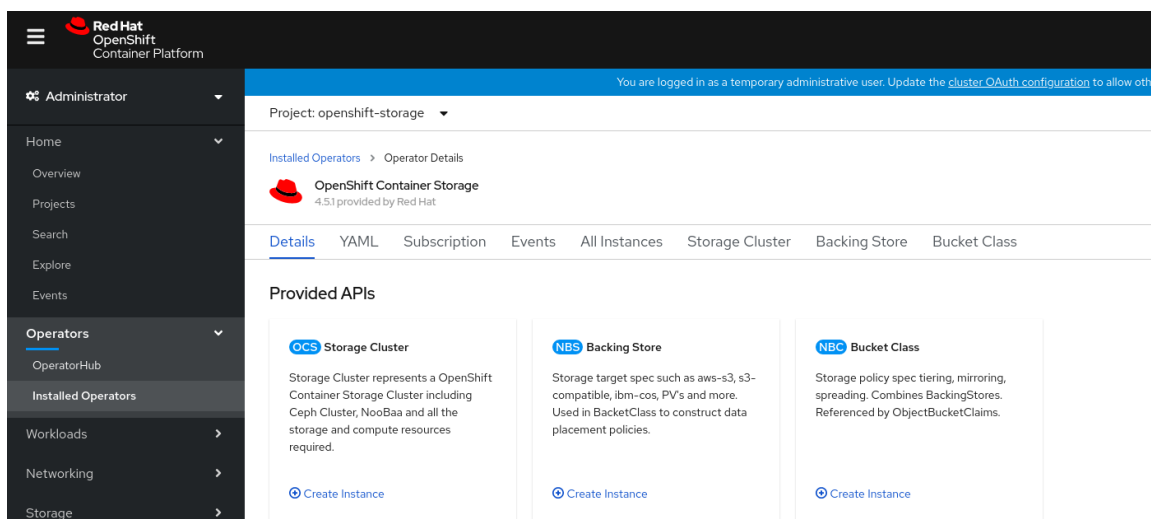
Red Hat
OpenShift
Container Platform

Administrator

Home
Overview
Projects
Search
Explore
Events

Operators
OperatorHub
Installed Operators

Workloads
Networking
Storage

You are logged in as a temporary administrative user. Update the cluster OAuth configuration to allow oth

Project: openshift-storage

Installed Operators > Operator Details

OpenShift Container Storage
4.5.1 provided by Red Hat

Details YAML Subscription Events All Instances Storage Cluster Backing Store Bucket Class

Provided APIs

OCS Storage Cluster
Storage Cluster represents a OpenShift Container Storage Cluster including Ceph Cluster, NooBaa and all the storage and compute resources required.
Create Instance

NBS Backing Store
Storage target spec such as aws-s3, s3-compatible, ibm-cos, PV's and more. Used in BacketClass to construct data placement policies.
Create Instance

NBC Bucket Class
Storage policy spec tiering, mirroring, spreading. Combines BackingStores. Referenced by ObjectBucketClaims.
Create Instance